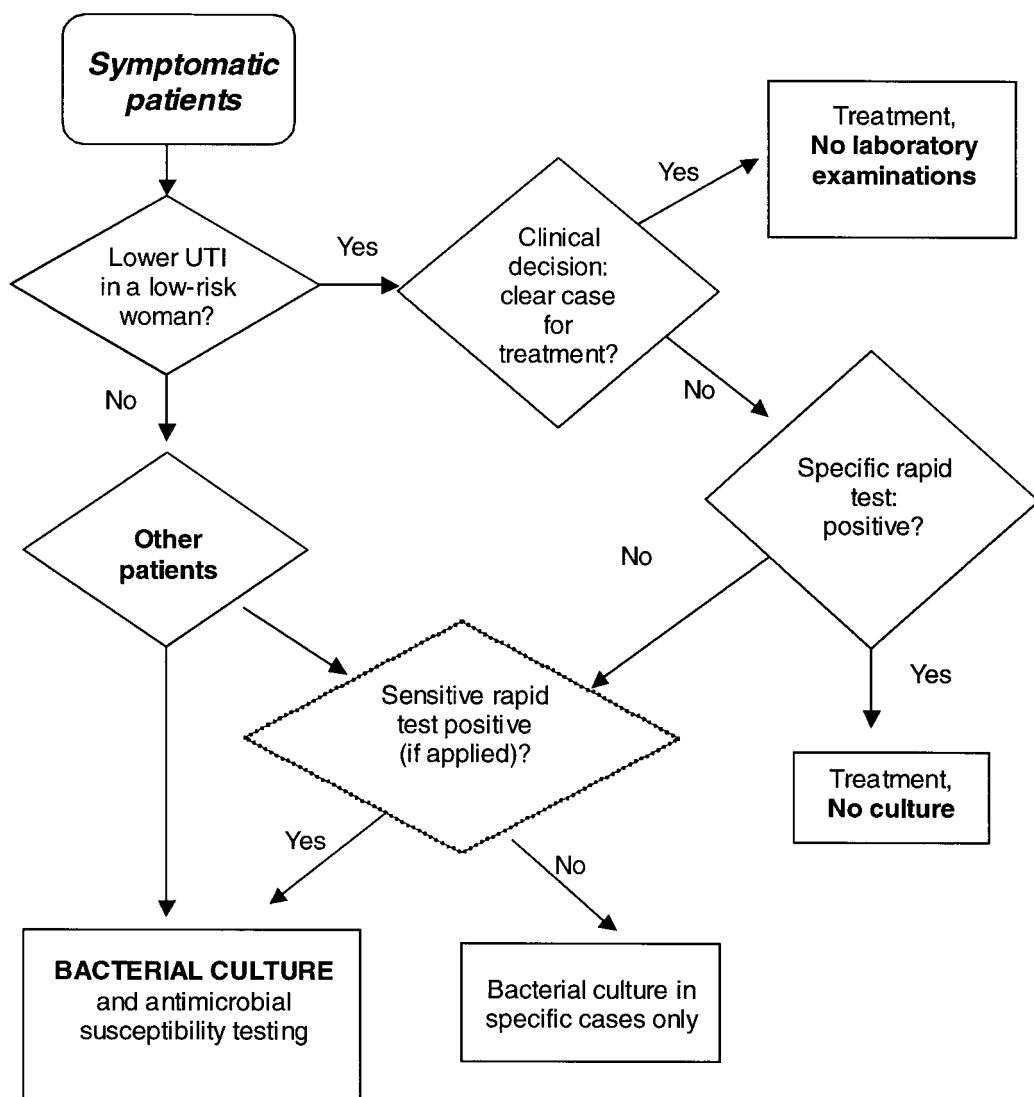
Symptomatic patients

Lower UTI in a low-risk woman?

Yes

Clinical decision: clear case for treatment?

Yes

Treatment, **No laboratory examinations**

No

No

Specific rapid test: positive?

**Other patients**

No

Sensitive rapid test positive (if applied)?

Yes

Treatment, **No culture**

Yes

No

**BACTERIAL CULTURE** and antimicrobial susceptibility testing

Bacterial culture in specific cases only